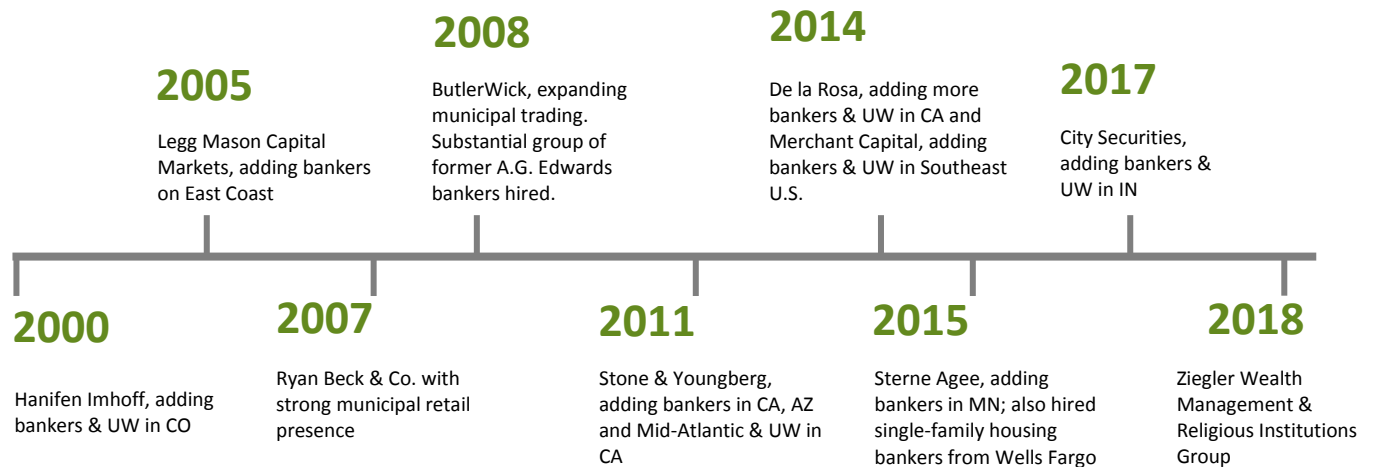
2000

Hanifen Imhoff, adding bankers & UW in CO

2005

Legg Mason Capital Markets, adding bankers on East Coast

2007

Ryan Beck & Co. with strong municipal retail presence

2008

ButlerWick, expanding municipal trading. Substantial group of former A.G. Edwards bankers hired.

2011

Stone & Youngberg, adding bankers in CA, AZ and Mid-Atlantic & UW in CA

2014

De la Rosa, adding more bankers & UW in CA and Merchant Capital, adding bankers & UW in Southeast U.S.

2015

Sterne Agee, adding bankers in MN; also hired single-family housing bankers from Wells Fargo

2017

City Securities, adding bankers & UW in IN

2018

Ziegler Wealth Management & Religious Institutions Group